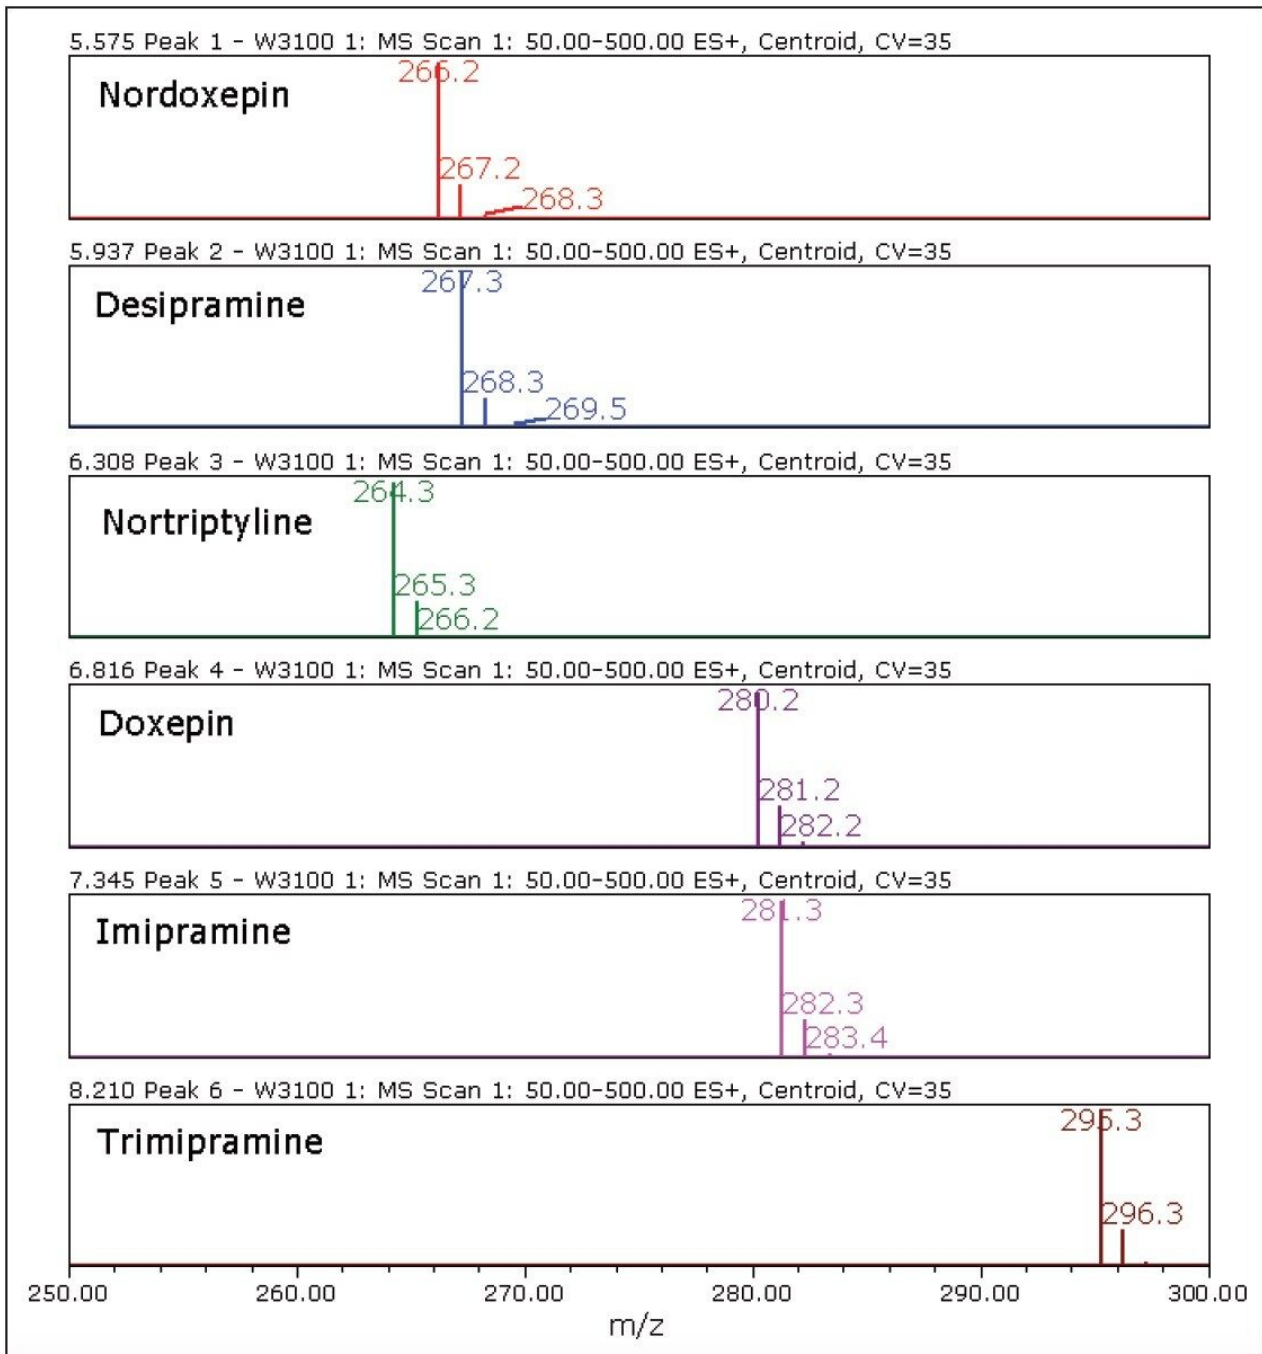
5.575 Peak 1 - W3100 1: MS Scan 1: 50.00-500.00 ES+, Centroid, CV=35
Nordoxepin
266.2
267.2
268.3

5.937 Peak 2 - W3100 1: MS Scan 1: 50.00-500.00 ES+, Centroid, CV=35
Desipramine
267.3
268.3
269.5

6.308 Peak 3 - W3100 1: MS Scan 1: 50.00-500.00 ES+, Centroid, CV=35
Nortriptyline
264.3
265.3
266.2

6.816 Peak 4 - W3100 1: MS Scan 1: 50.00-500.00 ES+, Centroid, CV=35
Doxepin
280.2
281.2
282.2

7.345 Peak 5 - W3100 1: MS Scan 1: 50.00-500.00 ES+, Centroid, CV=35
Imipramine
281.3
282.3
283.4

8.210 Peak 6 - W3100 1: MS Scan 1: 50.00-500.00 ES+, Centroid, CV=35
Trimipramine
295.3
296.3

250.00 260.00 270.00 280.00 290.00 300.00
m/z